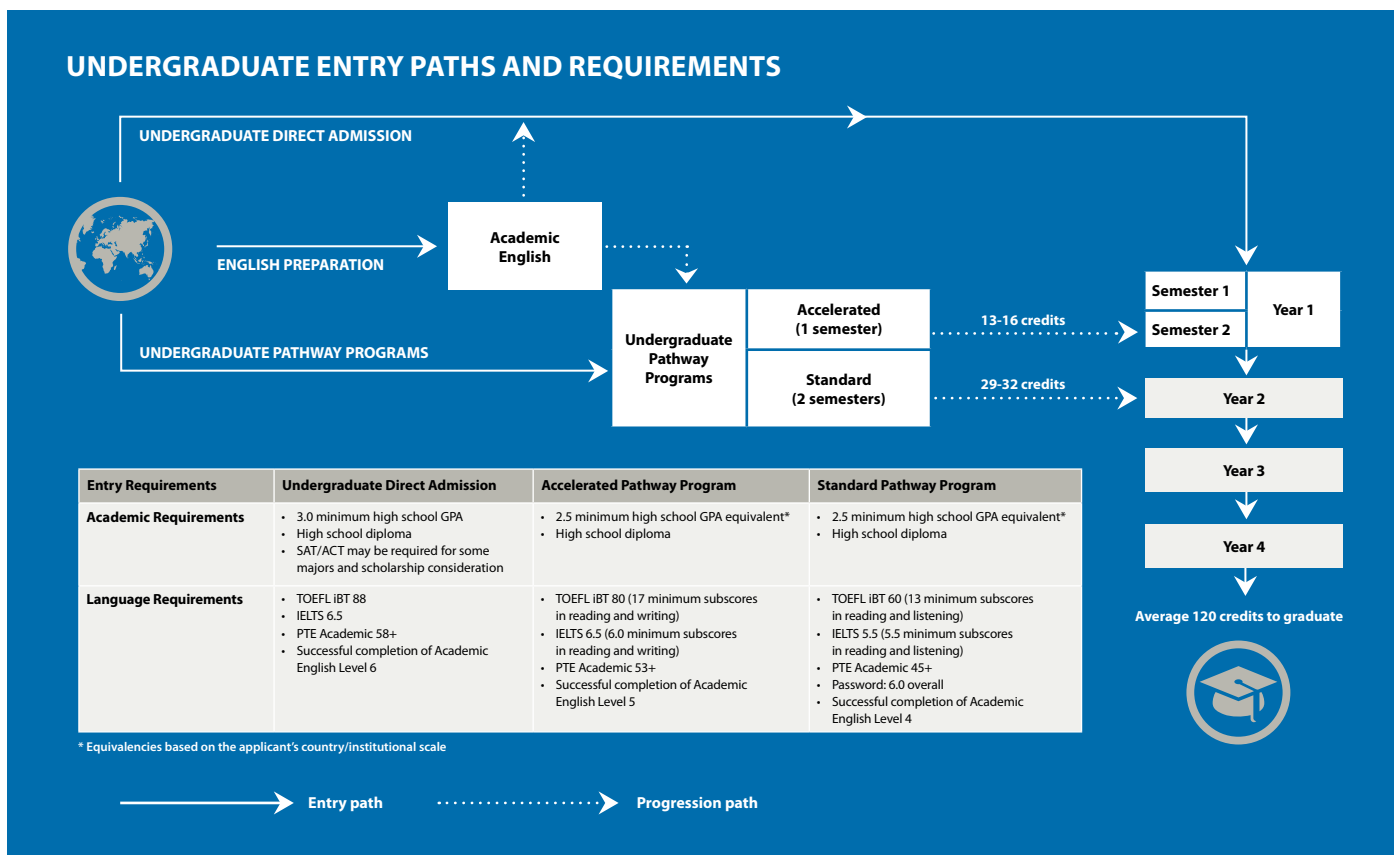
UNDERGRADUATE ENTRY PATHS AND REQUIREMENTS

UNDERGRADUATE DIRECT ADMISSION

ENGLISH PREPARATION

Academic English

UNDERGRADUATE PATHWAY PROGRAMS

Undergraduate Pathway Programs

Accelerated (1 semester)

Standard (2 semesters)

13-16 credits

29-32 credits

Semester 1

Semester 2

Year 1

Year 2

Year 3

Year 4

Average 120 credits to graduate

| Entry Requirements | Undergraduate Direct Admission | Accelerated Pathway Program | Standard Pathway Program |
|---|---|---|---|
| Academic Requirements | • 3.0 minimum high school GPA • High school diploma • SAT/ACT may be required for some majors and scholarship consideration | • 2.5 minimum high school GPA equivalent* • High school diploma | • 2.5 minimum high school GPA equivalent* • High school diploma |
| Language Requirements | • TOEFL iBT 88 • IELTS 6.5 • PTE Academic 58+ • Successful completion of Academic English Level 6 | • TOEFL iBT 80 (17 minimum subscores in reading and writing) • IELTS 6.5 (6.0 minimum subscores in reading and writing) • PTE Academic 53+ • Successful completion of Academic English Level 5 | • TOEFL iBT 60 (13 minimum subscores in reading and listening) • IELTS 5.5 (5.5 minimum subscores in reading and listening) • PTE Academic 45+ • Password: 6.0 overall • Successful completion of Academic English Level 4 |

* Equivalencies based on the applicant's country/institutional scale

Entry path

Progression path